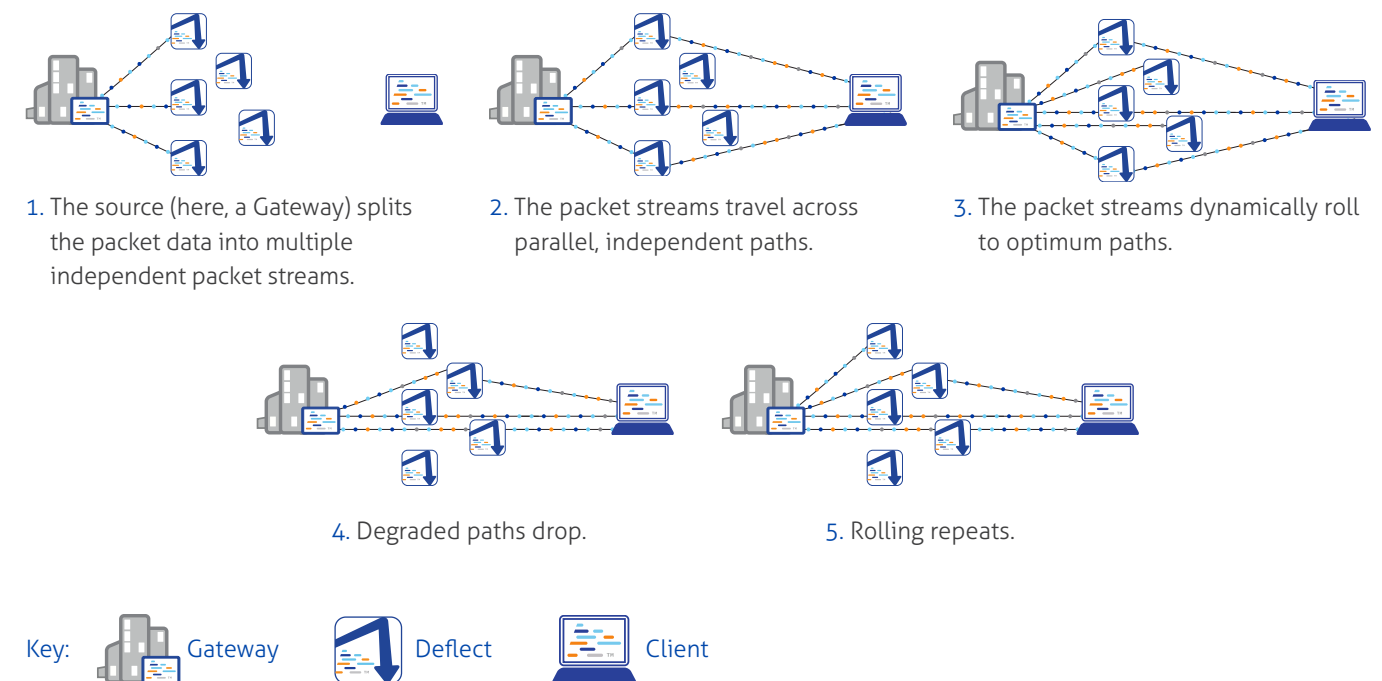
1. The source (here, a Gateway) splits the packet data into multiple independent packet streams.

2. The packet streams travel across parallel, independent paths.

3. The packet streams dynamically roll to optimum paths.

4. Degraded paths drop.

5. Rolling repeats.

Key: Gateway Deflect Client